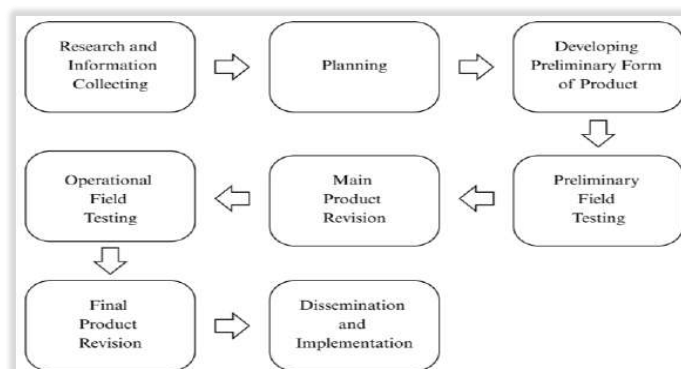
Research and Information Collecting

Planning

Developing Preliminary Form of Product

Preliminary Field Testing

Main Product Revision

Operational Field Testing

Final Product Revision

Dissemination and Implementation